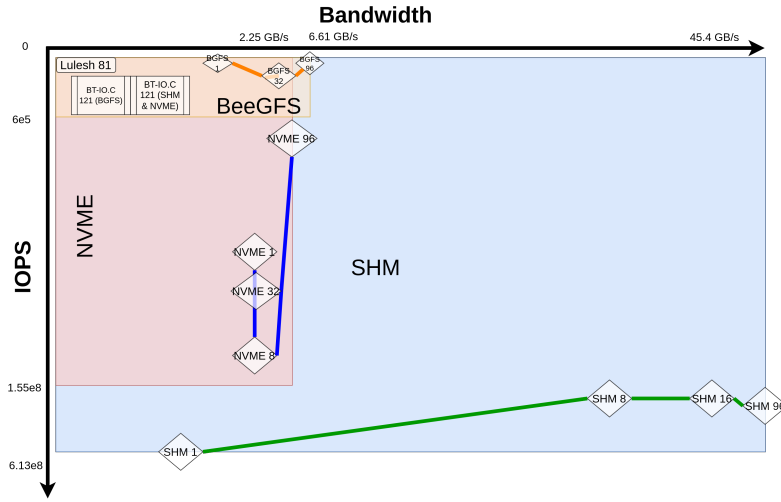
Bandwidth

0

2.25 GB/s

6.61 GB/s

45.4 GB/s

Lulesh 81

BGFS 1

BGFS 32

BGFS 96

BT-IO.C 121 (BGFS)

BT-IO.C 121 (SHM & NVME)

BeeGFS

6e5

NVME 96

NVME

IOPS

NVME 1

NVME 32

NVME 8

SHM

1.55e8

SHM 8

SHM 16

SHM 96

SHM 1

6.13e8